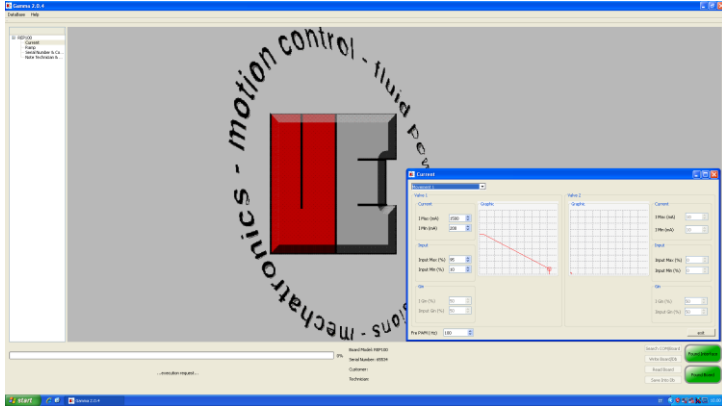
Gamma 2.0.4
Database Help

RBP100
Current
Ramp
Serial Number & Cu...
Note Technician &...

motion control - fluid pow
mechatronics -
- mech
ions

Current
Valve 1
Current
Graphic
I Max (mA) 1500
I Min (mA) 200
Input
Input Max (%) 80
Input Min (%) 10
Idle
I Idle (%)
Input Idle (%)
Valve 2
Graphic
Current
I Max (mA)
I Min (mA)
Input
Input Max (%)
Input Min (%)
Idle
I Idle (%)
Input Idle (%)
Freq PWM (Hz) 100
exit

0%
...execution request...
Board Model: RBP100
Serial Number: 40924
Customer:
Technician:
Search COMBoard
Write Board
Read Board
Save Into Db
Read Board

start
Gamma 2.0.4